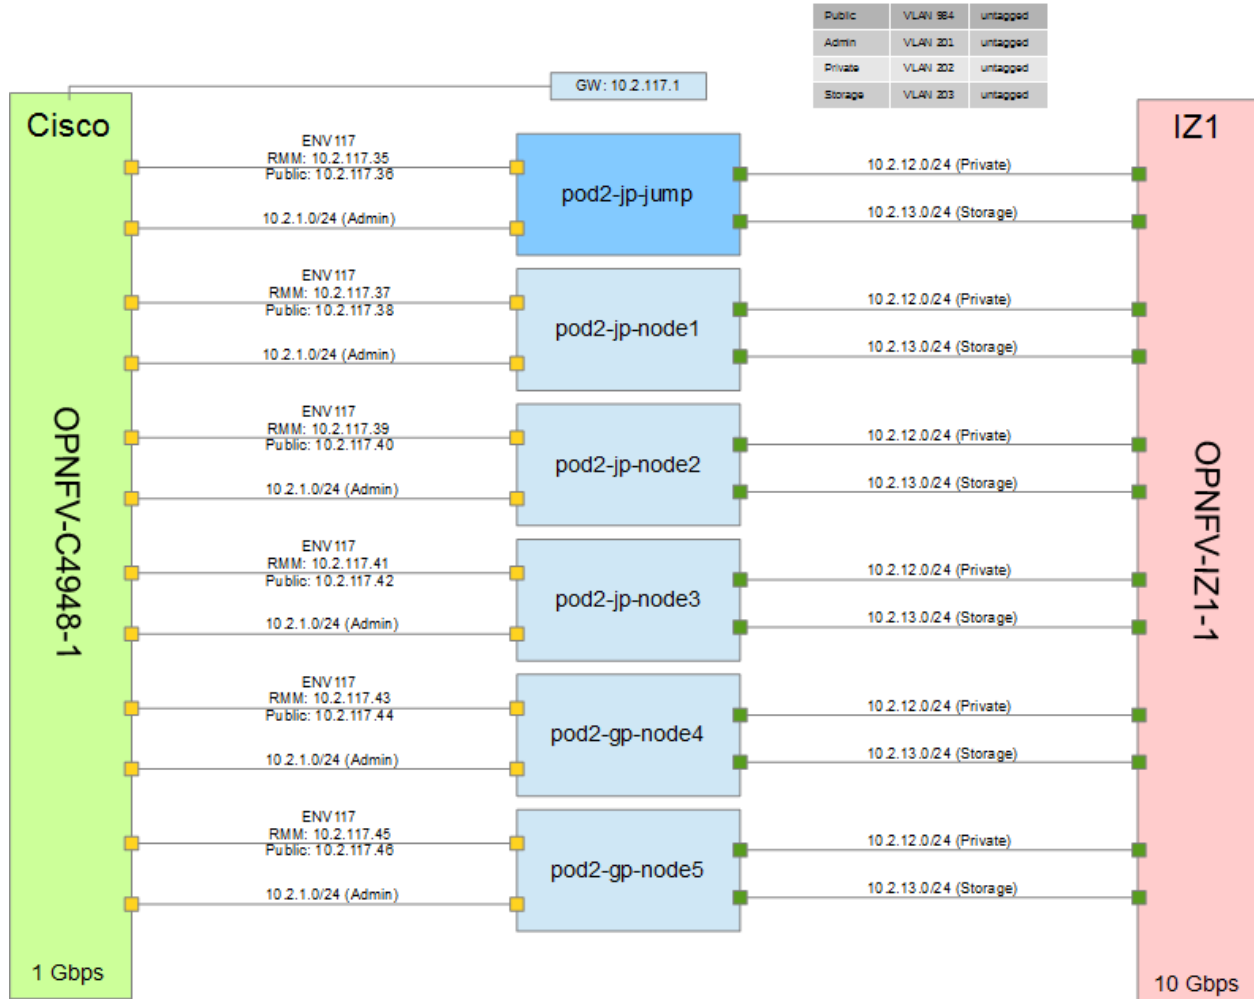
| Public | VLAN 984 | untagged |
|---|---|---|
| Admin | VLAN 201 | untagged |
| Private | VLAN 202 | untagged |
| Storage | VLAN 203 | untagged |

GW: 10.2.117.1

Cisco

OPNFV-C4948-1

1 Gbps

ENV 117
RMM: 10.2.117.35
Public: 10.2.117.36

10.2.1.0/24 (Admin)

pod2-jp-jump

10.2.12.0/24 (Private)

10.2.13.0/24 (Storage)

ENV 117
RMM: 10.2.117.37
Public: 10.2.117.38

10.2.1.0/24 (Admin)

pod2-jp-node1

10.2.12.0/24 (Private)

10.2.13.0/24 (Storage)

ENV 117
RMM: 10.2.117.39
Public: 10.2.117.40

10.2.1.0/24 (Admin)

pod2-jp-node2

10.2.12.0/24 (Private)

10.2.13.0/24 (Storage)

ENV 117
RMM: 10.2.117.41
Public: 10.2.117.42

10.2.1.0/24 (Admin)

pod2-jp-node3

10.2.12.0/24 (Private)

10.2.13.0/24 (Storage)

ENV 117
RMM: 10.2.117.43
Public: 10.2.117.44

10.2.1.0/24 (Admin)

pod2-gp-node4

10.2.12.0/24 (Private)

10.2.13.0/24 (Storage)

ENV 117
RMM: 10.2.117.45
Public: 10.2.117.46

10.2.1.0/24 (Admin)

pod2-gp-node5

10.2.12.0/24 (Private)

10.2.13.0/24 (Storage)

IZ1

OPNFV-IZ1-1

10 Gbps